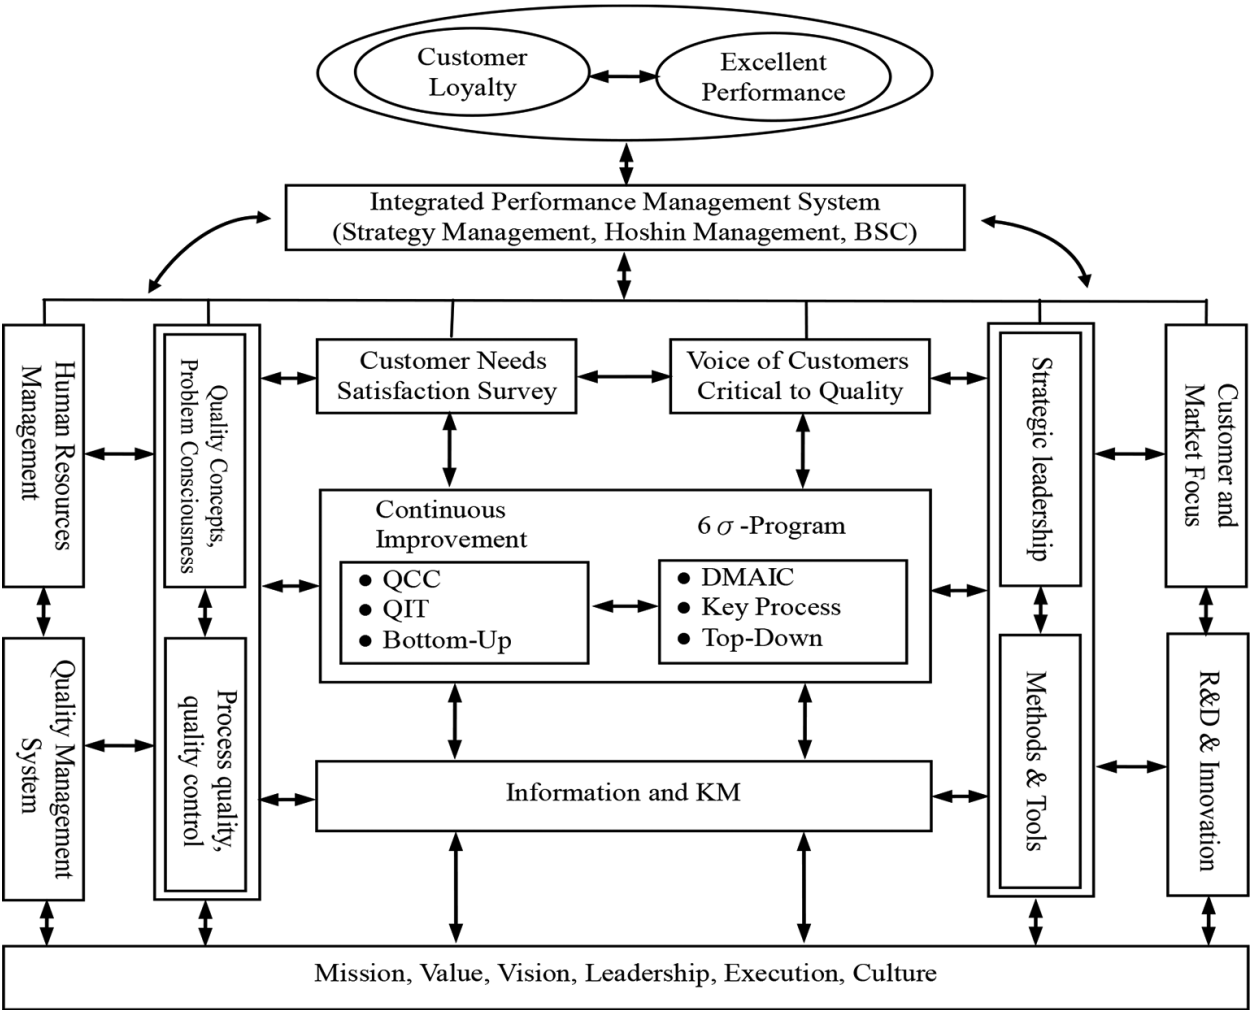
Customer Loyalty

Excellent Performance

Integrated Performance Management System
(Strategy Management, Hoshin Management, BSC)

Human Resources Management

Quality Concepts, Problem Consciousness

Customer Needs Satisfaction Survey

Voice of Customers Critical to Quality

Strategic leadership

Customer and Market Focus

Continuous Improvement

6 $\sigma$ -Program

● QCC
● QIT
● Bottom-Up

● DMAIC
● Key Process
● Top-Down

Quality Management System

Process quality, quality control

Methods & Tools

R&D & Innovation

Information and KM

Mission, Value, Vision, Leadership, Execution, Culture